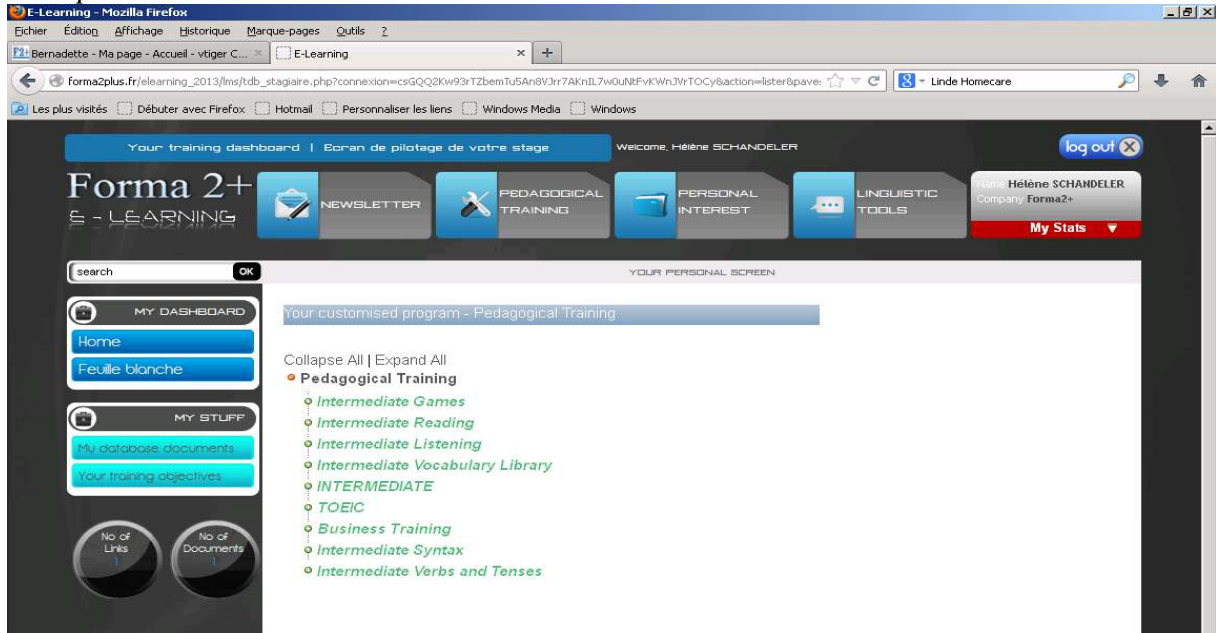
E-Learning - Mozilla Firefox

Fichier Édition Affichage Historique Marque-pages Outils ?

Bernadette - Ma page - Accueil - vtiger C... × E-Learning × +

forma2plus.fr/elearning_2013/lms/tdb_stagiaire.php?connexion=csGQQ2Kw93rTZbemTu5An8VJrr7AKnIL7w0uNtFvKWnJVrTOCy8action=lister8pave

Linde Homecare

Les plus visités Débuter avec Firefox Hotmail Personnaliser les liens Windows Media Windows

Your training dashboard | Ecran de pilotage de votre stage

Welcome, Hélène SCHANDELER

log out

Forma 2+
E - LEARNING

NEWSLETTER

PEDAGOGICAL TRAINING

PERSONAL INTEREST

LINGUISTIC TOOLS

Name Hélène SCHANDELER
Company Forma2+

My Stats

search

OK

YOUR PERSONAL SCREEN

MY DASHBOARD

Home

Feuille blanche

MY STUFF

My database documents

Your training objectives

No of Links 1

No of Documents 1

Your customised program - Pedagogical Training

Collapse All | Expand All

Pedagogical Training

Intermediate Games

Intermediate Reading

Intermediate Listening

Intermediate Vocabulary Library

INTERMEDIATE

TOEIC

Business Training

Intermediate Syntax

Intermediate Verbs and Tenses